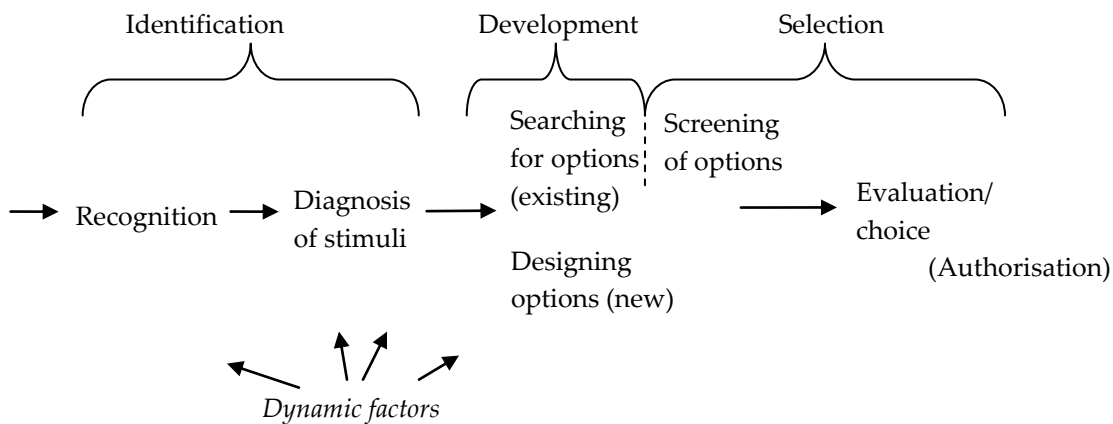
Identification

Development

Selection

Searching for options (existing)

Screening of options

Recognition

Diagnosis of stimuli

Evaluation/ choice

(Authorisation)

Designing options (new)

Dynamic factors